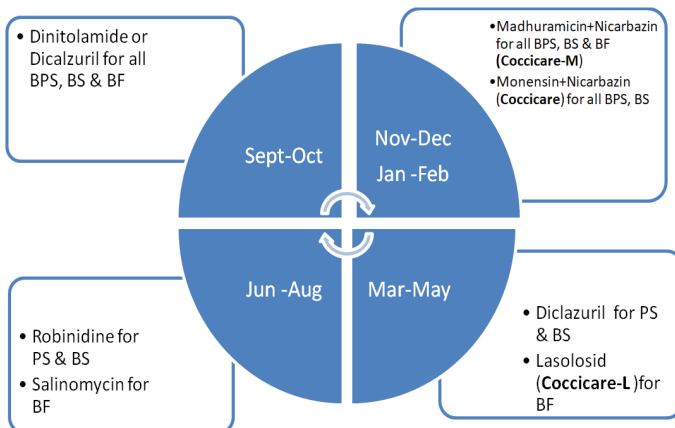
• Dinitolamide or Dicalzuril for all BPS, BS & BF

•Madhuramicin+Nicarbazin for all BPS, BS & BF (Coccicare-M)
•Monensin+Nicarbazin (Coccicare) for all BPS, BS

Sept-Oct

Nov-Dec
Jan -Feb

Jun -Aug

Mar-May

• Robinidine for PS & BS
• Salinomycin for BF

• Diclazuril for PS & BS
• Lasolosid (Coccicare-L )for BF